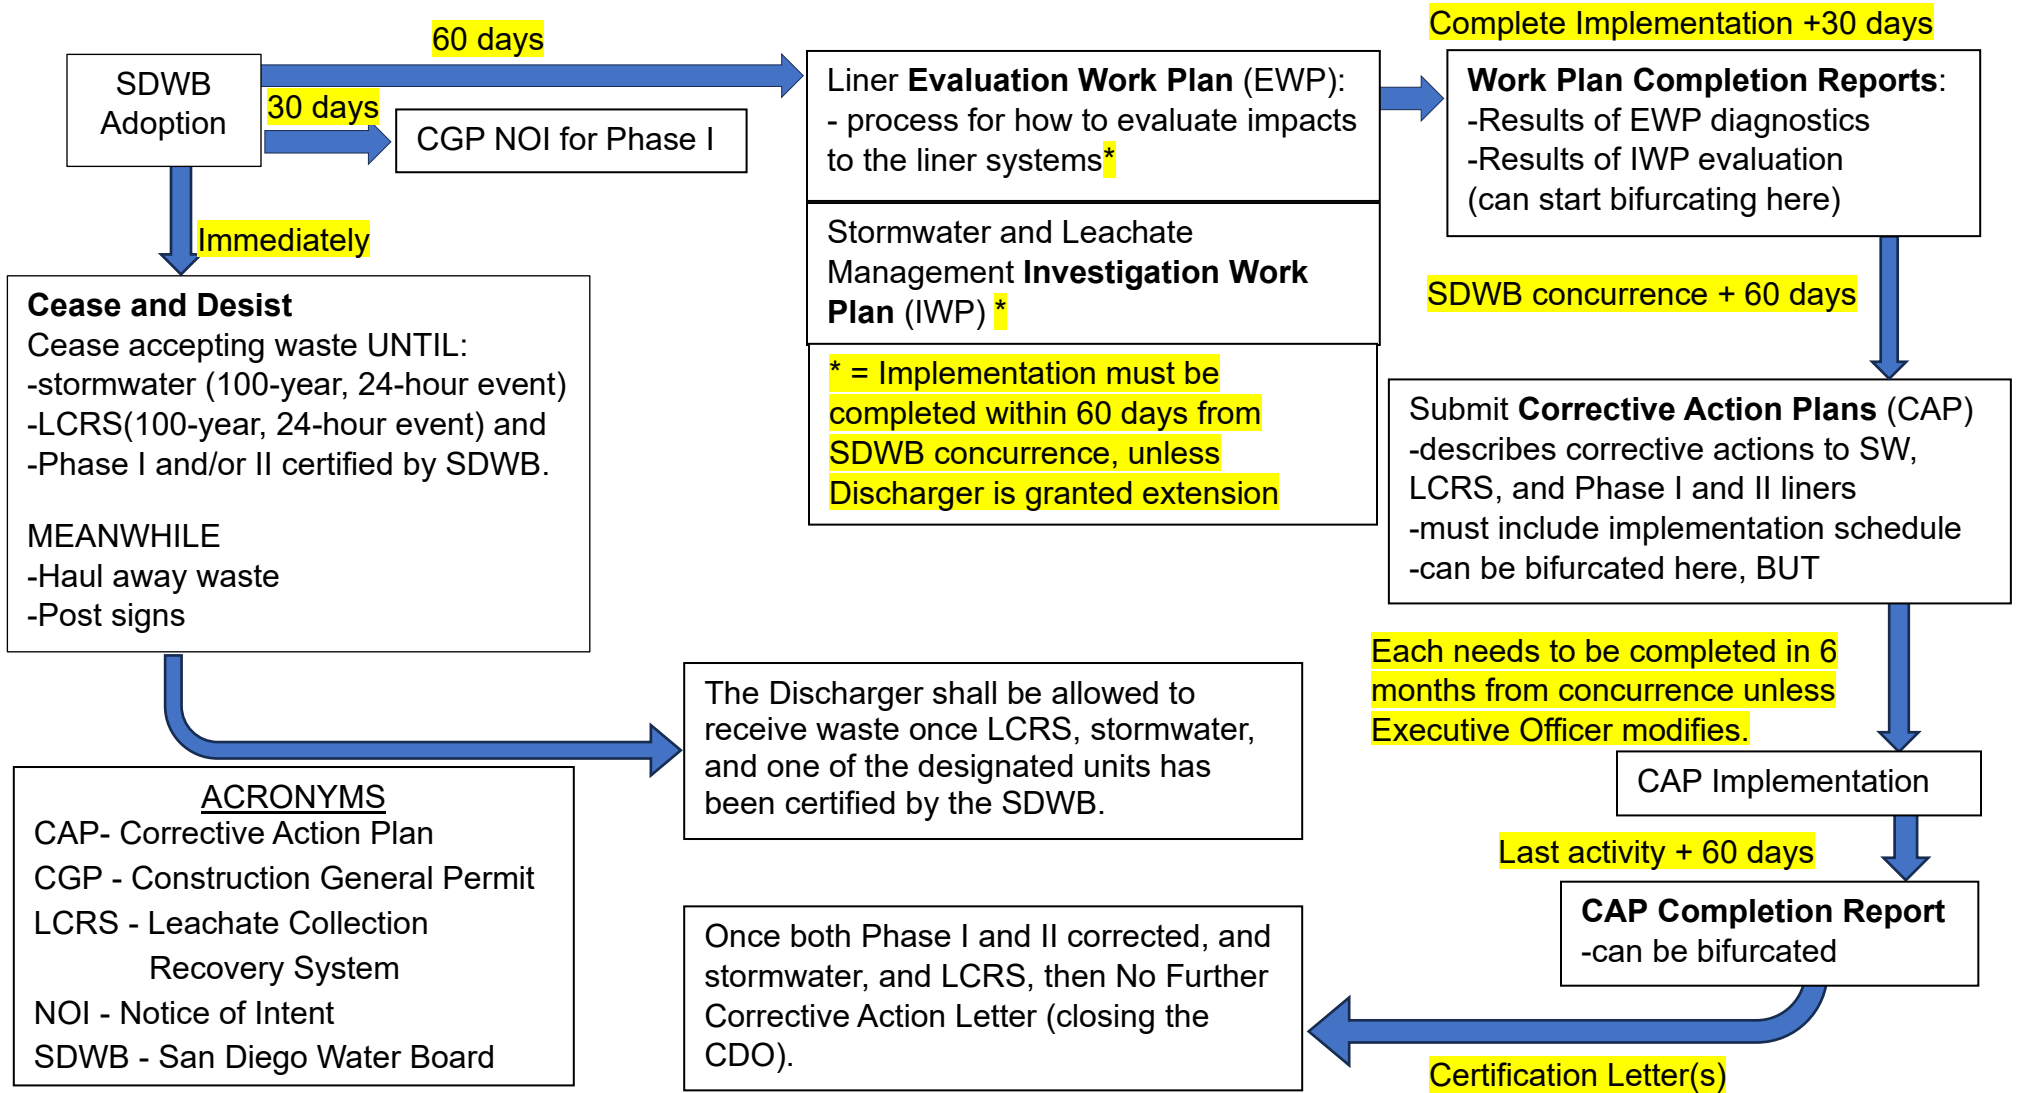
SDWB Adoption

60 days

30 days

CGP NOI for Phase I

Liner **Evaluation Work Plan** (EWP):
- process for how to evaluate impacts to the liner systems*

Stormwater and Leachate Management **Investigation Work Plan** (IWP) *

* = Implementation must be completed within 60 days from SDWB concurrence, unless Discharger is granted extension

Complete Implementation +30 days

**Work Plan Completion Reports**:
-Results of EWP diagnostics
-Results of IWP evaluation
(can start bifurcating here)

SDWB concurrence + 60 days

Submit **Corrective Action Plans** (CAP)
-describes corrective actions to SW, LCRS, and Phase I and II liners
-must include implementation schedule
-can be bifurcated here, BUT

Each needs to be completed in 6 months from concurrence unless Executive Officer modifies.

CAP Implementation

Last activity + 60 days

**CAP Completion Report**
-can be bifurcated

Certification Letter(s)

Immediately

**Cease and Desist**
Cease accepting waste UNTIL:
-stormwater (100-year, 24-hour event)
-LCRS(100-year, 24-hour event) and
-Phase I and/or II certified by SDWB.

MEANWHILE
-Haul away waste
-Post signs

The Discharger shall be allowed to receive waste once LCRS, stormwater, and one of the designated units has been certified by the SDWB.

ACRONYMS
CAP- Corrective Action Plan
CGP - Construction General Permit
LCRS - Leachate Collection Recovery System
NOI - Notice of Intent
SDWB - San Diego Water Board

Once both Phase I and II corrected, and stormwater, and LCRS, then No Further Corrective Action Letter (closing the CDO).